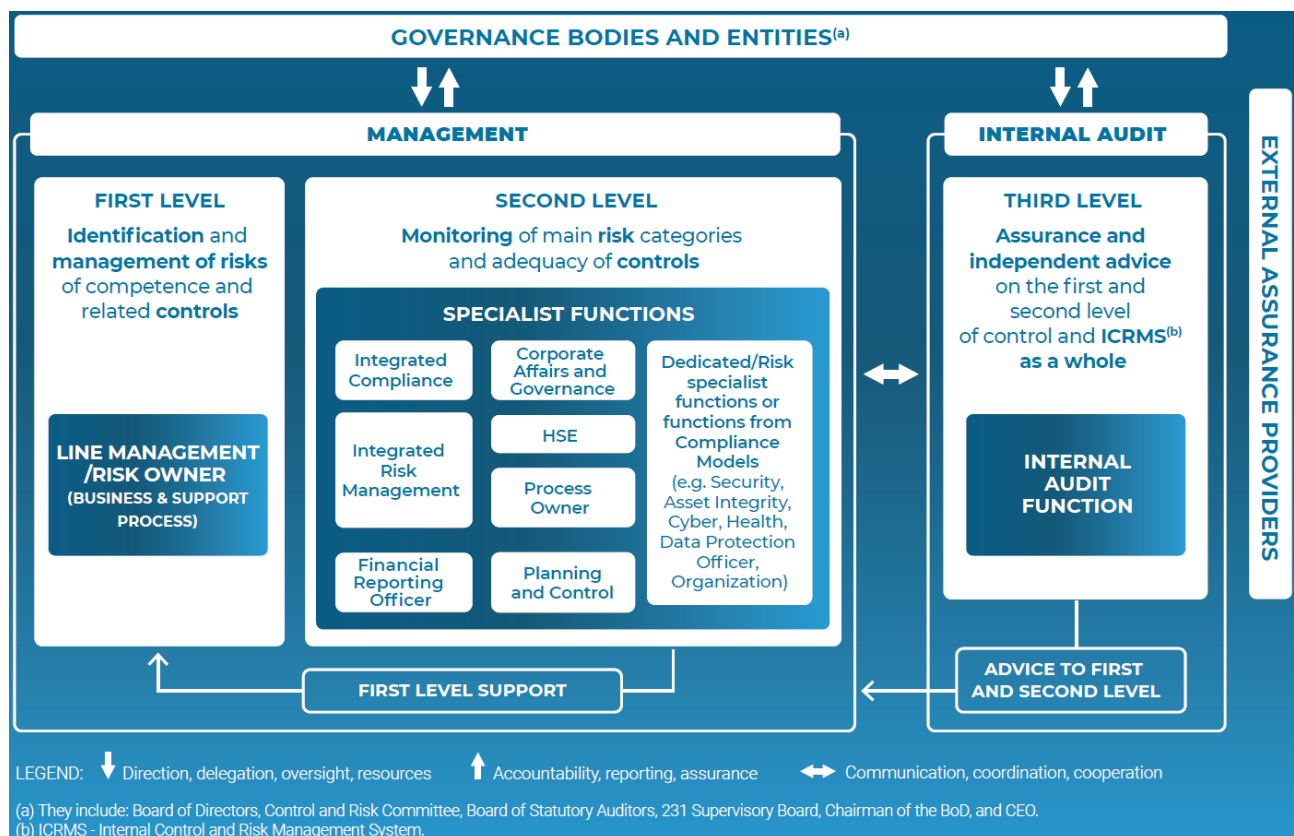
GOVERNANCE BODIES AND ENTITIES$^{(a)}$

MANAGEMENT

INTERNAL AUDIT

EXTERNAL ASSURANCE PROVIDERS

FIRST LEVEL

Identification and management of risks of competence and related controls

LINE MANAGEMENT /RISK OWNER (BUSINESS & SUPPORT PROCESS)

SECOND LEVEL

Monitoring of main risk categories and adequacy of controls

SPECIALIST FUNCTIONS

Integrated Compliance

Corporate Affairs and Governance

Dedicated/Risk specialist functions or functions from Compliance Models (e.g. Security, Asset Integrity, Cyber, Health, Data Protection Officer, Organization)

Integrated Risk Management

HSE

Process Owner

Financial Reporting Officer

Planning and Control

THIRD LEVEL

Assurance and independent advice on the first and second level of control and ICRMS$^{(b)}$ as a whole

INTERNAL AUDIT FUNCTION

FIRST LEVEL SUPPORT

ADVICE TO FIRST AND SECOND LEVEL

LEGEND: Direction, delegation, oversight, resources Accountability, reporting, assurance Communication, coordination, cooperation

(a) They include: Board of Directors, Control and Risk Committee, Board of Statutory Auditors, 231 Supervisory Board, Chairman of the BoD, and CEO.
(b) ICRMS - Internal Control and Risk Management System.